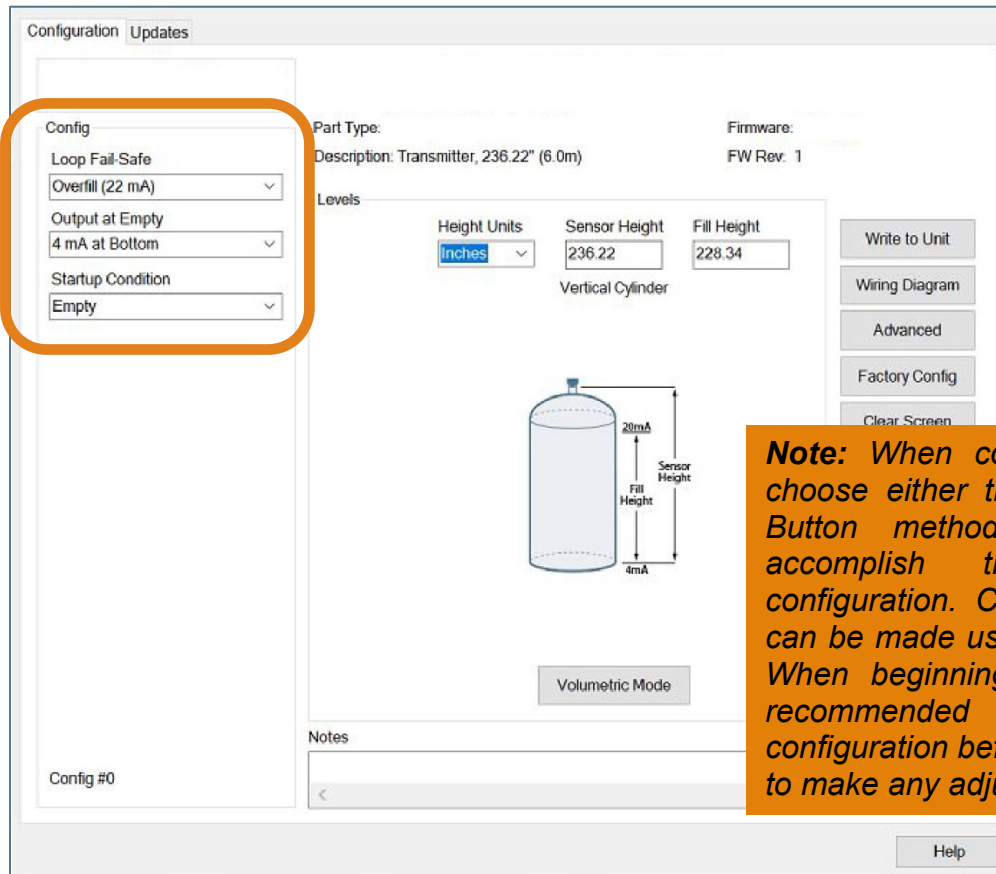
Configuration Updates

Config
Loop Fail-Safe
Overfill (22 mA)
Output at Empty
4 mA at Bottom
Startup Condition
Empty

Config #0

Part Type:
Description: Transmitter, 236.22" (6.0m)

Firmware:
FW Rev: 1

Levels
Height Units
Inches
Sensor Height
236.22
Fill Height
228.34
Vertical Cylinder

20mA
Fill Height
Sensor Height
4mA

Volumetric Mode

Write to Unit
Wiring Diagram
Advanced
Factory Config
Clear Screen

Notes

Help

***Note:*** *When co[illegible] choose either t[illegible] Button metho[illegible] accomplish t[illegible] configuration. C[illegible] can be made us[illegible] When beginnin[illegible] recommended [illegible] configuration be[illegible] to make any adj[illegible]*